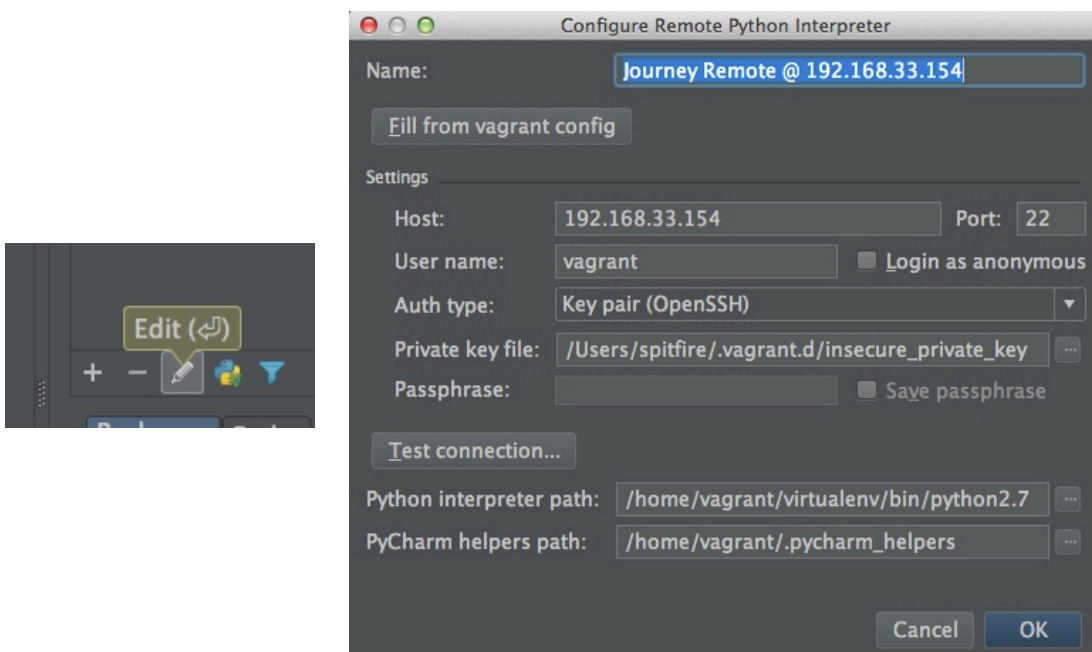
Edit (⏎)

+ −

Configure Remote Python Interpreter

Name: Journey Remote @ 192.168.33.154

Fill from vagrant config

Settings

Host: 192.168.33.154 Port: 22

User name: vagrant Login as anonymous

Auth type: Key pair (OpenSSH)

Private key file: /Users/spitfire/.vagrant.d/insecure_private_key ...

Passphrase: Save passphrase

Test connection...

Python interpreter path: /home/vagrant/virtualenv/bin/python2.7 ...

PyCharm helpers path: /home/vagrant/.pycharm_helpers ...

Cancel OK